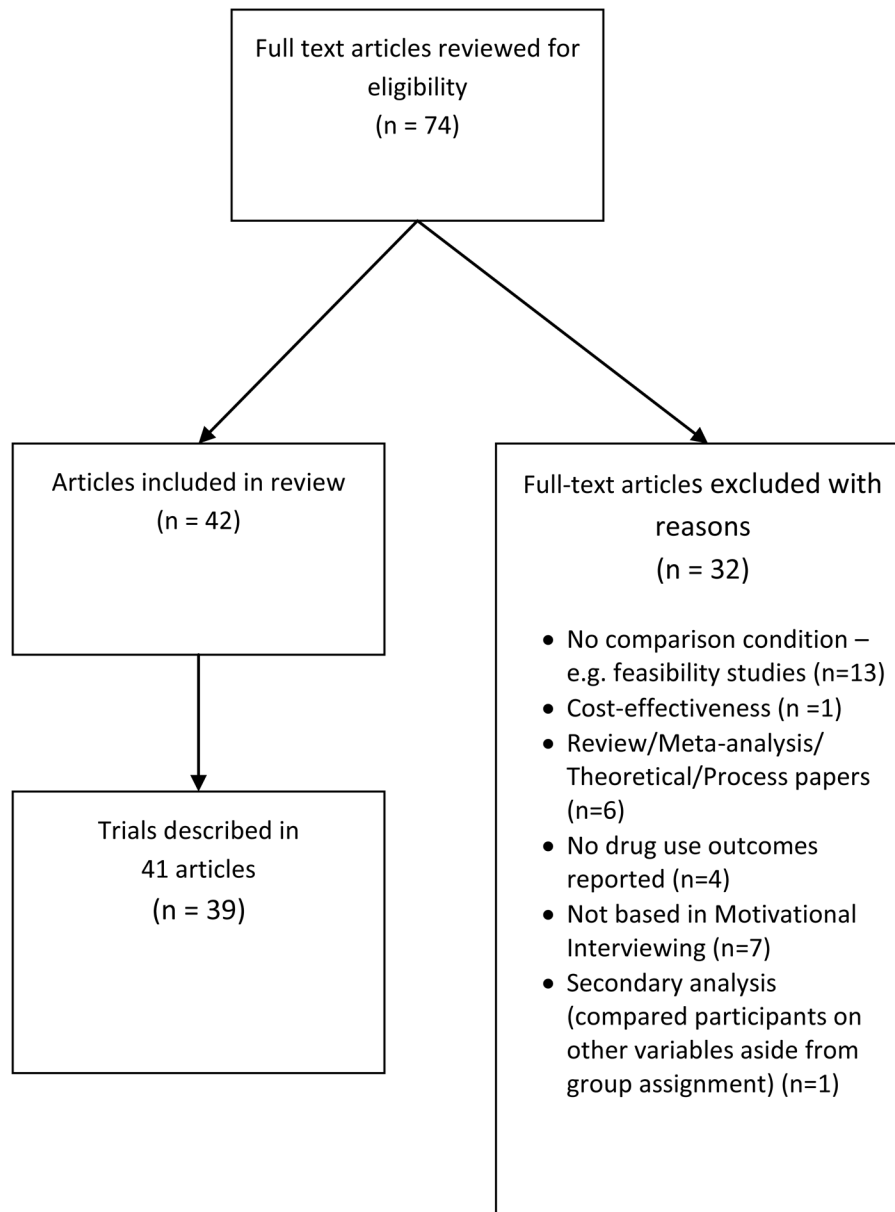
Full text articles reviewed for eligibility
(n = 74)

Articles included in review
(n = 42)

Trials described in
41 articles
(n = 39)

Full-text articles excluded with reasons
(n = 32)

- No comparison condition – e.g. feasibility studies (n=13)
- Cost-effectiveness (n =1)
- Review/Meta-analysis/ Theoretical/Process papers (n=6)
- No drug use outcomes reported (n=4)
- Not based in Motivational Interviewing (n=7)
- Secondary analysis (compared participants on other variables aside from group assignment) (n=1)